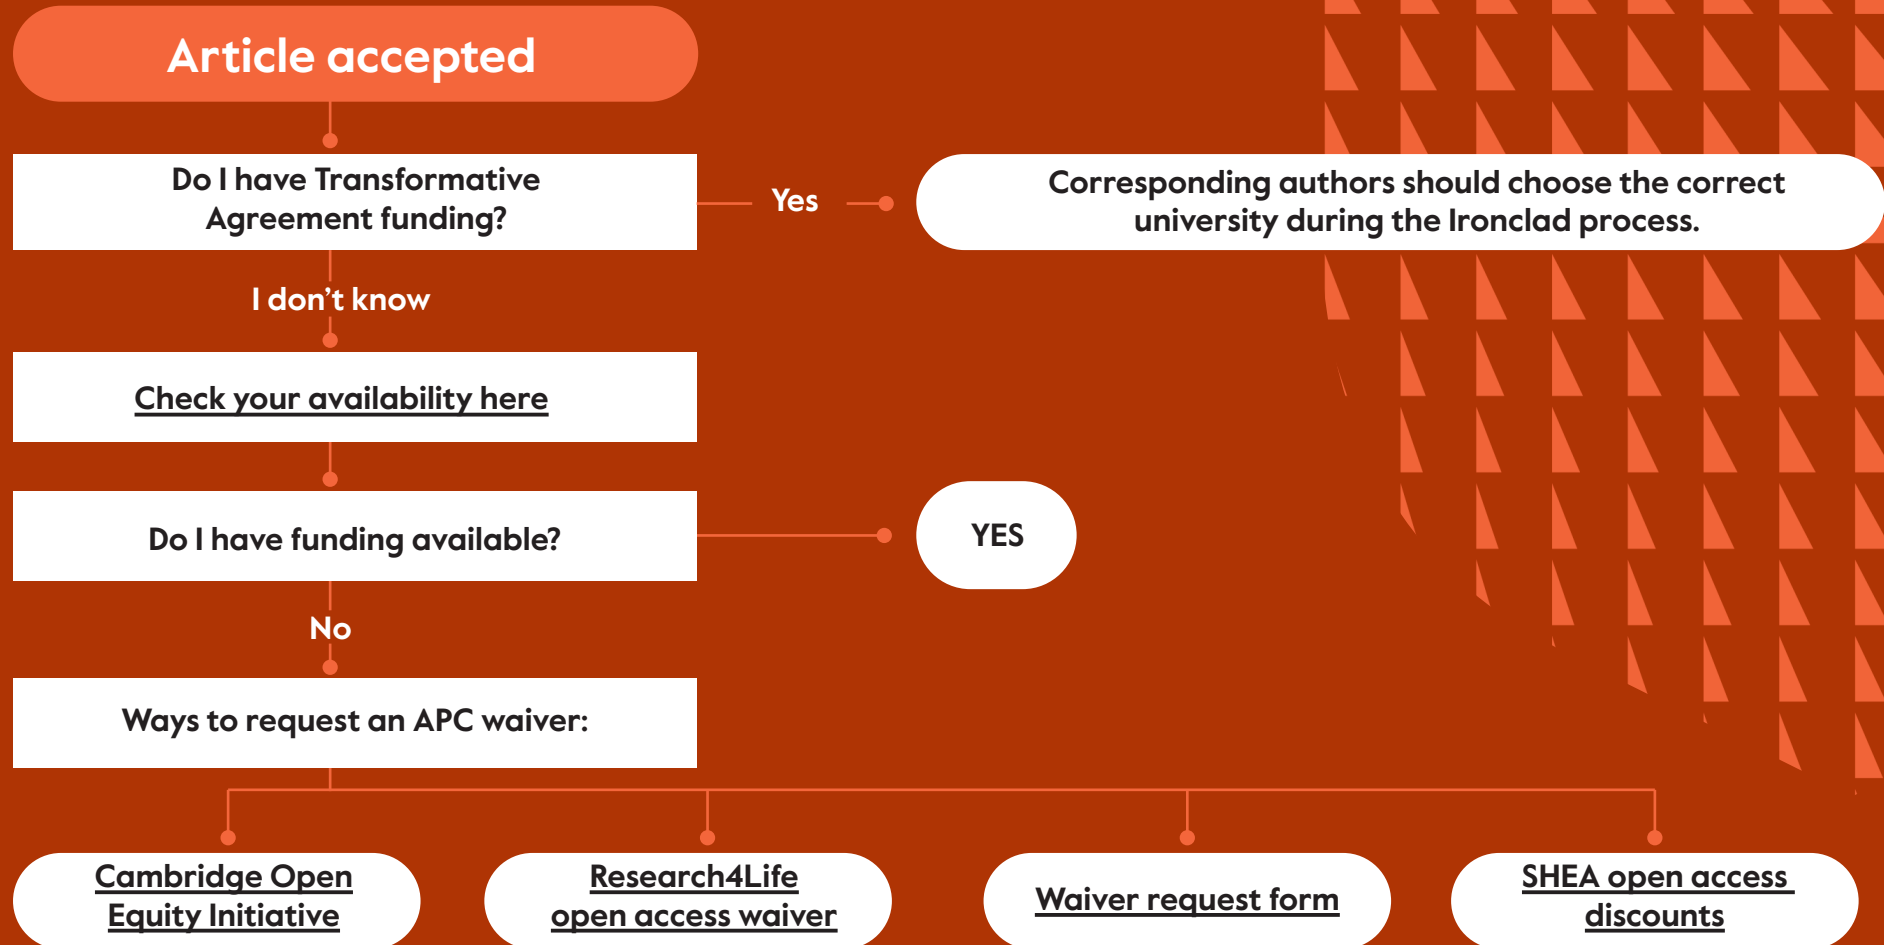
Article accepted

Do I have Transformative Agreement funding?

Yes

Corresponding authors should choose the correct university during the Ironclad process.

I don’t know

Check your availability here

Do I have funding available?

YES

No

Ways to request an APC waiver:

Cambridge Open Equity Initiative

Research4Life open access waiver

Waiver request form

SHEA open access discounts